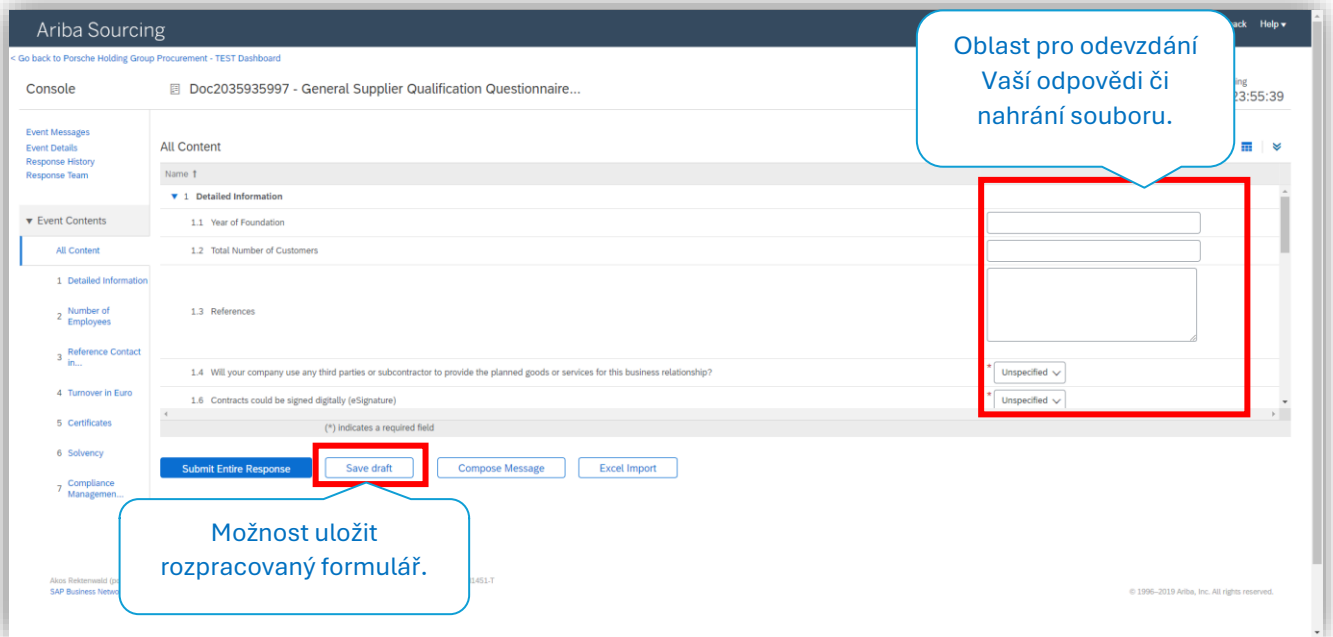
Ariba Sourcing

ack Help ▾

< Go back to Porsche Holding Group Procurement - TEST Dashboard

Console

Doc2035935997 - General Supplier Qualification Questionnaire...

ing
23:55:39

Oblast pro odevzdání Vaší odpovědi či nahrání souboru.

Event Messages
Event Details
Response History
Response Team

▼ Event Contents

All Content

1 Detailed Information

2 Number of Employees

3 Reference Contact in...

4 Turnover in Euro

5 Certificates

6 Solvency

7 Compliance Managemen...

All Content

Name ↑

▼ 1 Detailed Information

1.1 Year of Foundation

1.2 Total Number of Customers

1.3 References

1.4 Will your company use any third parties or subcontractor to provide the planned goods or services for this business relationship?

* Unspecified

1.6 Contracts could be signed digitally (eSignature)

* Unspecified

(*) indicates a required field

Submit Entire Response

Save draft

Compose Message

Excel Import

Možnost uložit rozpracovaný formulář.

Akos Rektenwald (p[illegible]
SAP Business Netwo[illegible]

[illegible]1451.T

© 1996–2019 Ariba, Inc. All rights reserved.